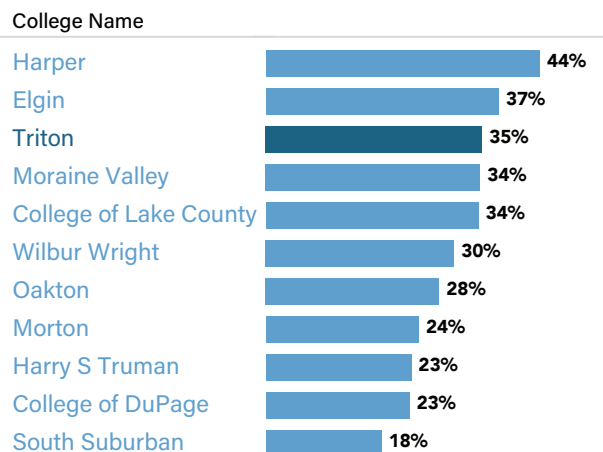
| College Name | |
|---|---|
| Harper | 44% |
| Elgin | 37% |
| Triton | 35% |
| Moraine Valley | 34% |
| College of Lake County | 34% |
| Wilbur Wright | 30% |
| Oakton | 28% |
| Morton | 24% |
| Harry S Truman | 23% |
| College of DuPage | 23% |
| South Suburban | 18% |